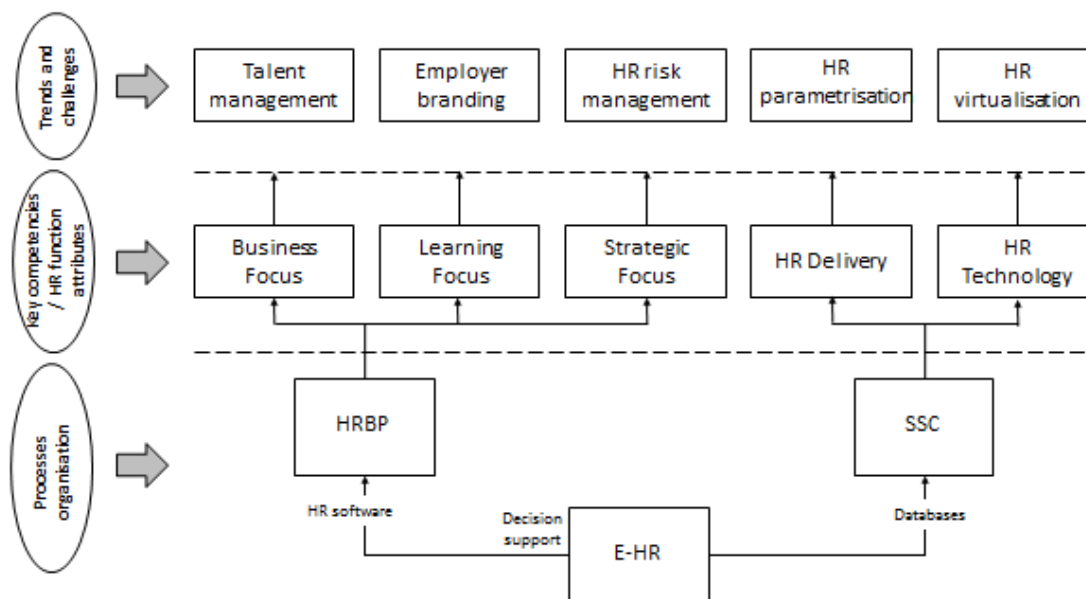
Trends and challenges

Talent management

Employer branding

HR risk management

HR parametrisation

HR virtualisation

Key competencies / HR function attributes

Business Focus

Learning Focus

Strategic Focus

HR Delivery

HR Technology

Processes organisation

HRBP

SSC

HR software

Decision support

Databases

E-HR